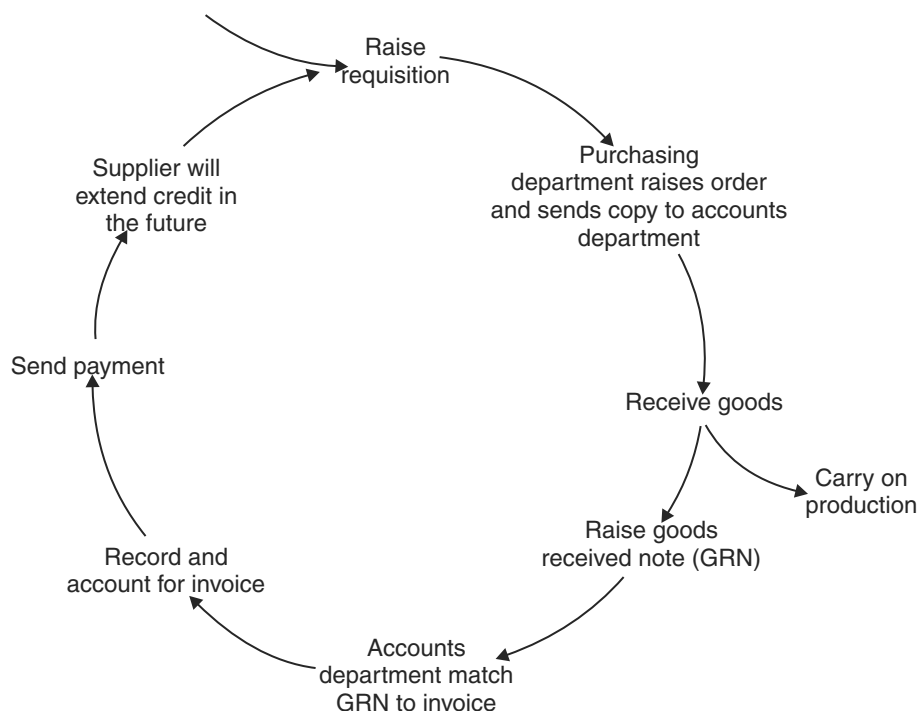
Raise requisition

Purchasing department raises order and sends copy to accounts department

Receive goods

Carry on production

Raise goods received note (GRN)

Accounts department match GRN to invoice

Record and account for invoice

Send payment

Supplier will extend credit in the future